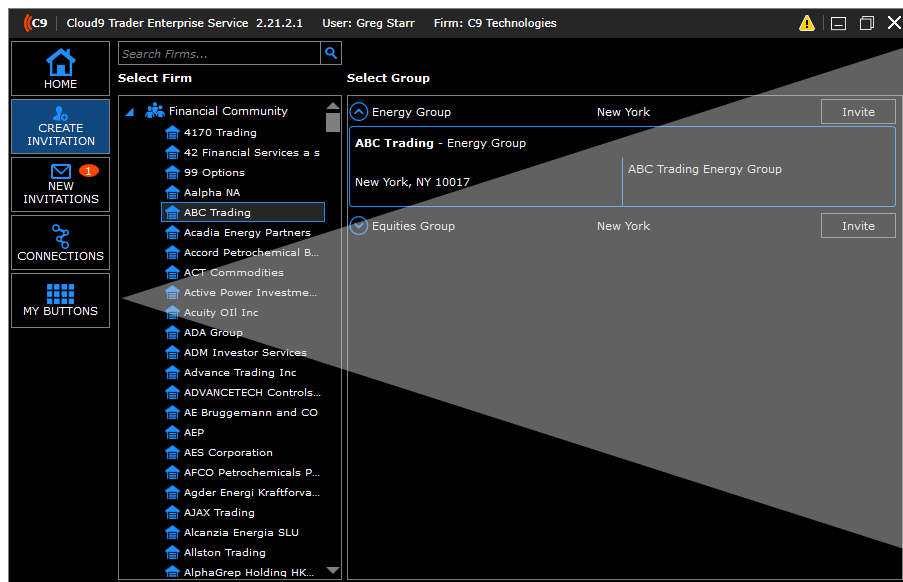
C9 | Cloud9 Trader Enterprise Service 2.21.2.1 User: Greg Starr Firm: C9 Technologies

HOME

CREATE INVITATION

1
NEW INVITATIONS

CONNECTIONS

MY BUTTONS

Search Firms...

Select Firm

Financial Community
4170 Trading
42 Financial Services a s
99 Options
Aalpha NA
ABC Trading
Acadia Energy Partners
Accord Petrochemical B...
ACT Commodities
Active Power Investme...
Acuity Oil Inc
ADA Group
ADM Investor Services
Advance Trading Inc
ADVANCETECH Controls...
AE Bruggemann and CO
AEP
AES Corporation
AFCO Petrochemicals P...
Agder Energi Kraftforva...
AJAX Trading
Alcanzia Energia SLU
Allston Trading
AlphaGrep Holding HK...

Select Group

Energy Group New York Invite

ABC Trading - Energy Group

New York, NY 10017

ABC Trading Energy Group

Equities Group New York Invite